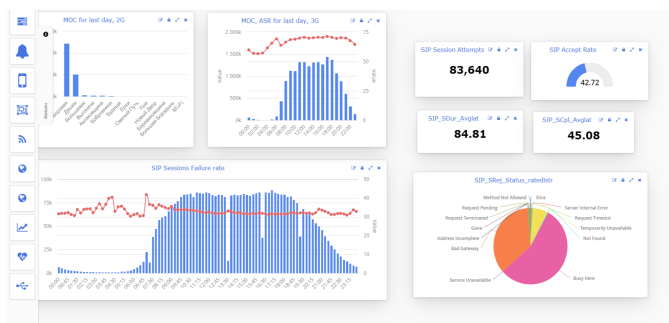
MOC for last day, 2G

Value

MOC, ASR for last day, 3G

2 000k
1 500k
1 000k
500k
0k

75
50
25
0

Value
Value

SIP Session Attempts
83,640

SIP Accept Rate
42.72

SIP_SDur_Avglat
84.81

SIP_SCpl_Avglat
45.08

SIP Sessions Failure rate

100k
75k
50k
25k
0k

50
40
30
20
10
0

Value
Value

SIP_SRej_Status_ratedistr

Method Not Allowed
Slice
Request Pending
Server Internal Error
Request Terminated
Request Timeout
Temporarily Unavailable
Gone
Not Found
Address Incomplete
Bad Gateway
Service Unavailable
Busy Here